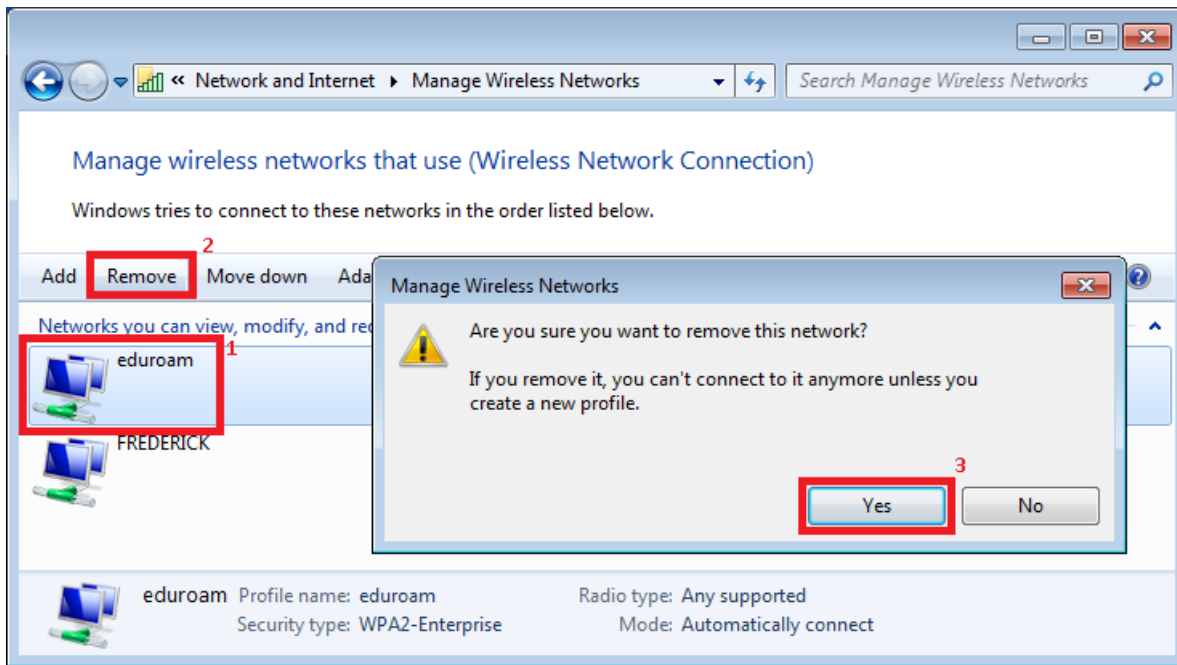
« Network and Internet ▸ Manage Wireless Networks

Search Manage Wireless Networks

Manage wireless networks that use (Wireless Network Connection)

Windows tries to connect to these networks in the order listed below.

2

Add Remove Move down Ada

Networks you can view, modify, and rec

eduroam 1

FREDERICK

Manage Wireless Networks

Are you sure you want to remove this network?

If you remove it, you can't connect to it anymore unless you create a new profile.

3

Yes No

eduroam Profile name: eduroam Radio type: Any supported
Security type: WPA2-Enterprise Mode: Automatically connect